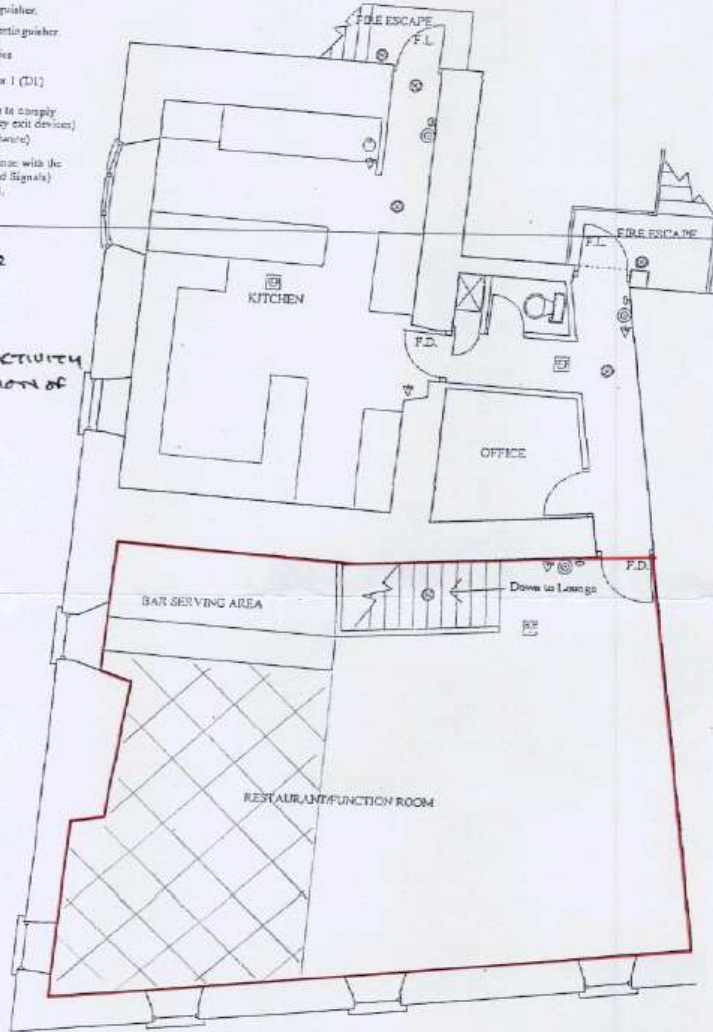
guisher
tinguisher
ies
x 1 (DL)
to comply
y exit devices)
ware)
nce with the
d Signals)

R

CTIVITY
ON of

FIRE ESCAPE
F.L.
FIRE ESCAPE
F.L.
KITCHEN
F.D.
OFFICE
F.D.
BAR SERVING AREA
Down to Lounge
RESTAURANT/FUNCTION ROOM